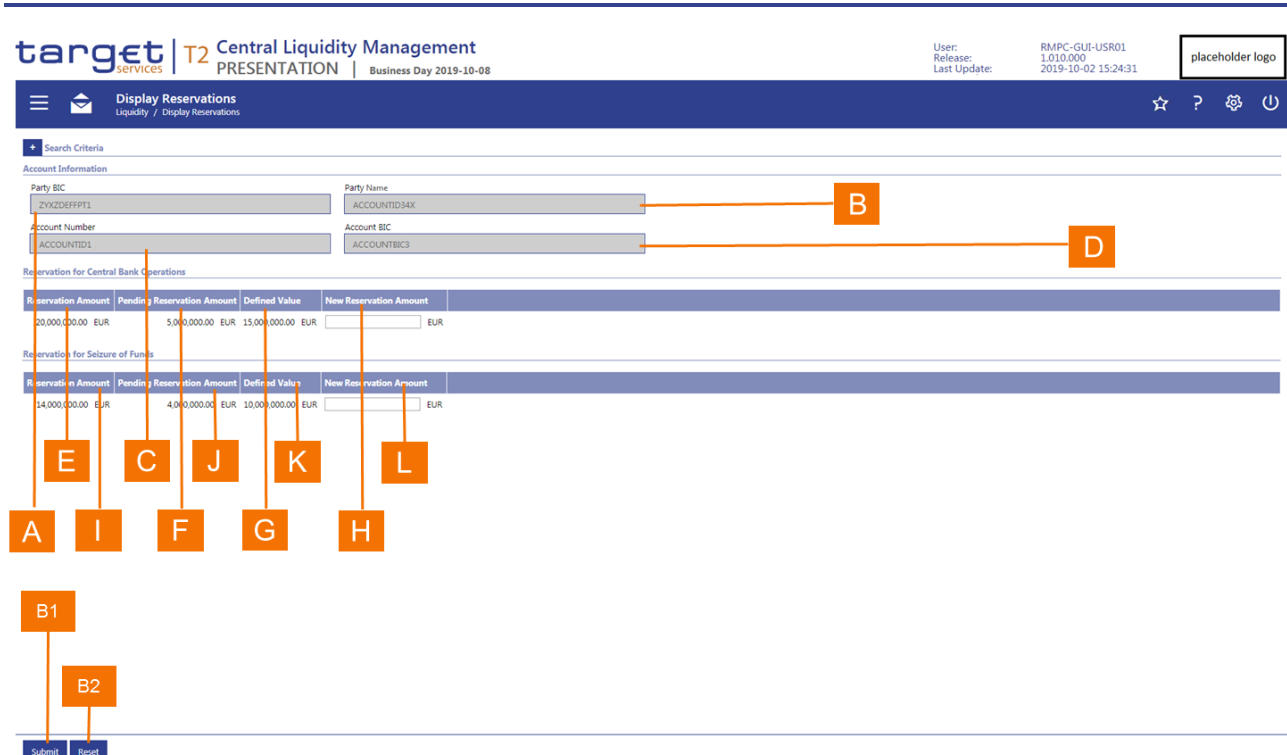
target services | T2 Central Liquidity Management
PRESENTATION | Business Day 2019-10-08

User: RMPC-GUI-USR01
Release: 1.010.000
Last Update: 2019-10-02 15:24:31

placeholder logo

Display Reservations
Liquidity / Display Reservations

+ Search Criteria

Account Information

Party BIC
ZYXZDEFFPT1

Party Name
ACCOUNTID34X

B

Account Number
ACCOUNTID1

Account BIC
ACCOUNTBIC3

D

Reservation for Central Bank Operations

| Reservation Amount | Pending Reservation Amount | Defined Value | New Reservation Amount |
|---|---|---|---|
| 20,000,000.00 EUR | 5,000,000.00 EUR | 15,000,000.00 EUR | EUR |

Reservation for Seizure of Funds

| Reservation Amount | Pending Reservation Amount | Defined Value | New Reservation Amount |
|---|---|---|---|
| 14,000,000.00 EUR | 4,000,000.00 EUR | 10,000,000.00 EUR | EUR |

E C J K L

A I F G H

B1

B2

Submit Reset